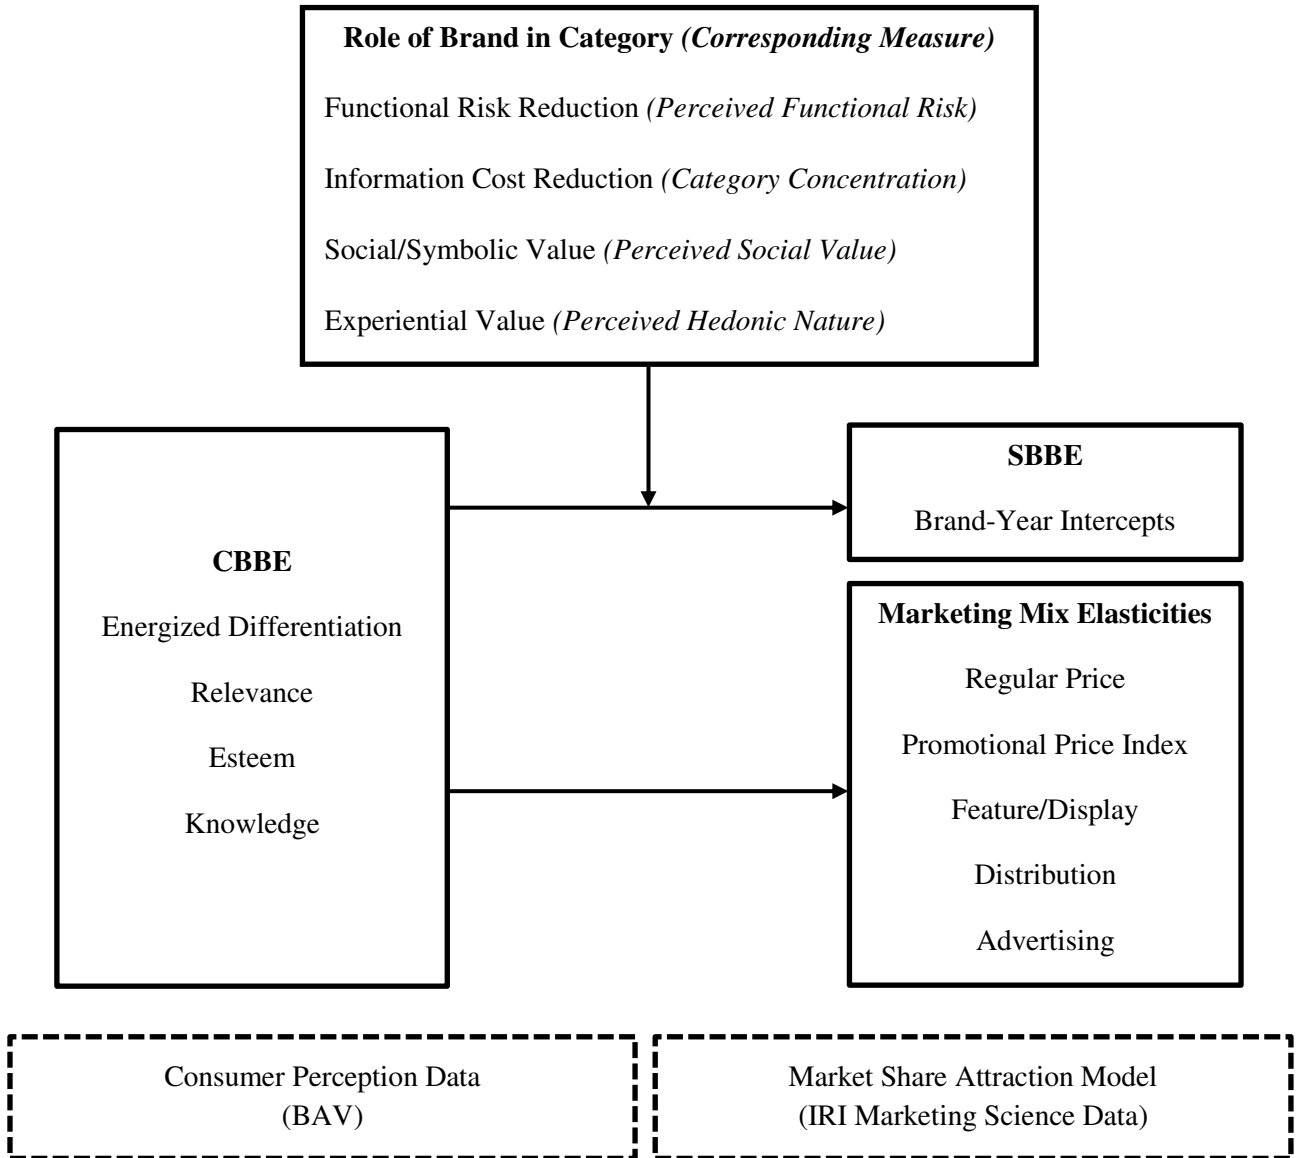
Role of Brand in Category (Corresponding Measure)

Functional Risk Reduction (Perceived Functional Risk)

Information Cost Reduction (Category Concentration)

Social/Symbolic Value (Perceived Social Value)

Experiential Value (Perceived Hedonic Nature)

CBBE

Energized Differentiation

Relevance

Esteem

Knowledge

SBBE

Brand-Year Intercepts

Marketing Mix Elasticities

Regular Price

Promotional Price Index

Feature/Display

Distribution

Advertising

Consumer Perception Data (BAV)

Market Share Attraction Model (IRI Marketing Science Data)